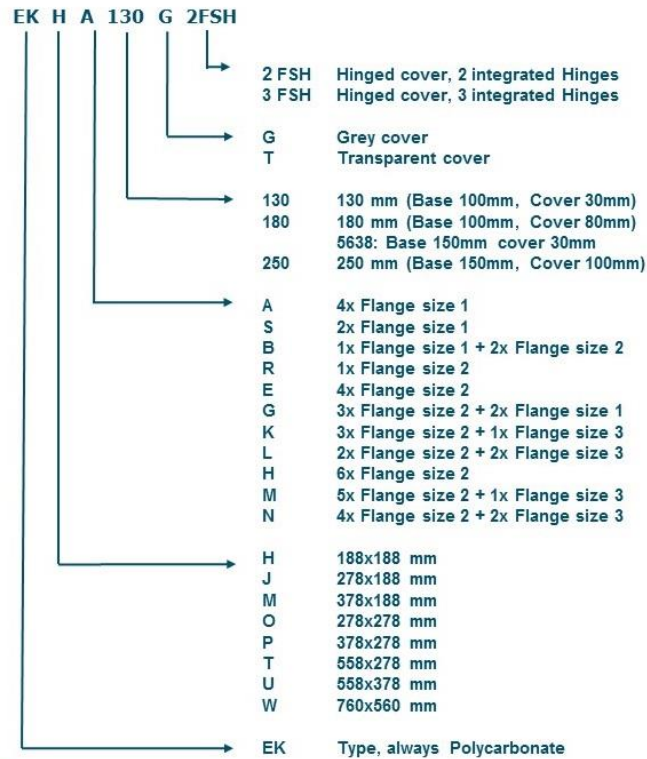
EK H A 130 G 2FSH

2 FSH Hinged cover, 2 integrated Hinges
3 FSH Hinged cover, 3 integrated Hinges

G Grey cover
T Transparent cover

130 130 mm (Base 100mm, Cover 30mm)
180 180 mm (Base 100mm, Cover 80mm)
5638: Base 150mm cover 30mm
250 250 mm (Base 150mm, Cover 100mm)

A 4x Flange size 1
S 2x Flange size 1
B 1x Flange size 1 + 2x Flange size 2
R 1x Flange size 2
E 4x Flange size 2
G 3x Flange size 2 + 2x Flange size 1
K 3x Flange size 2 + 1x Flange size 3
L 2x Flange size 2 + 2x Flange size 3
H 6x Flange size 2
M 5x Flange size 2 + 1x Flange size 3
N 4x Flange size 2 + 2x Flange size 3

H 188x188 mm
J 278x188 mm
M 378x188 mm
O 278x278 mm
P 378x278 mm
T 558x278 mm
U 558x378 mm
W 760x560 mm

EK Type, always Polycarbonate